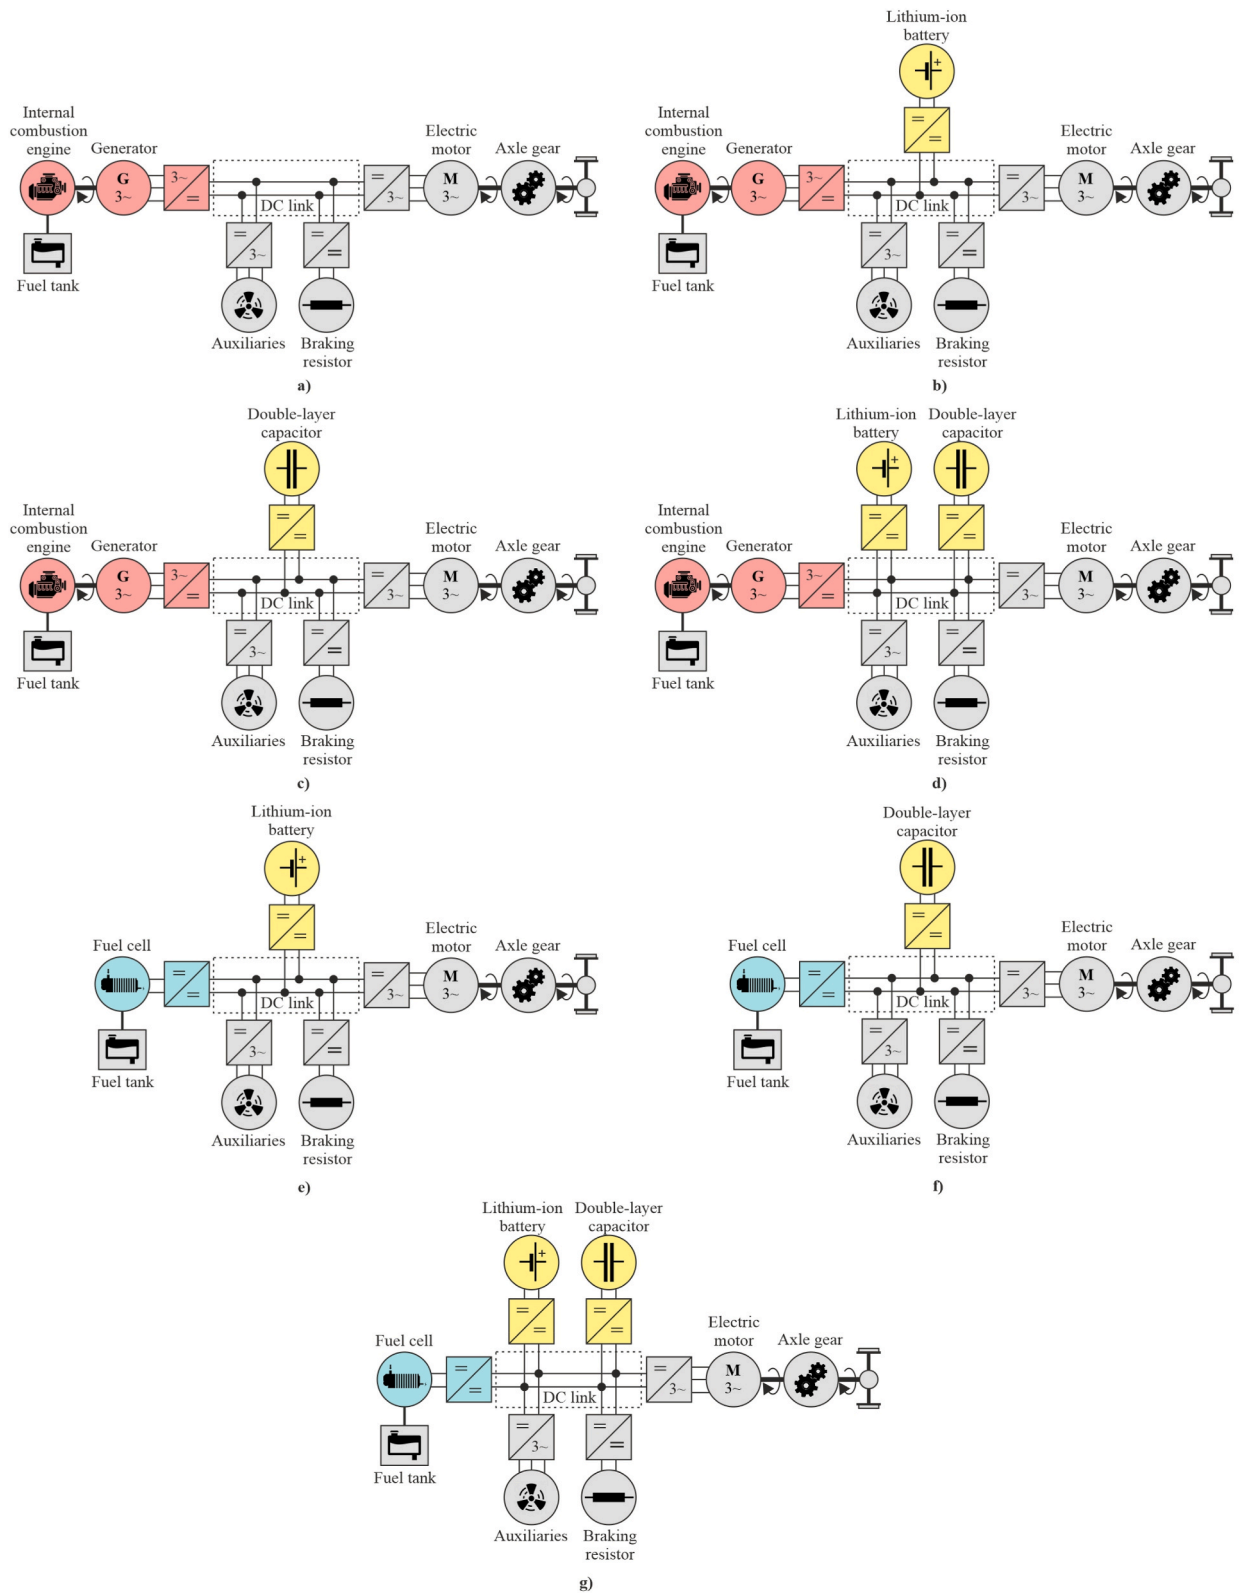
Internal combustion engine
Generator
G
3~
3~
=
DC link
=
3~
Electric motor
M
3~
Axle gear
Fuel tank
=
3~
=
=
Auxiliaries
Braking resistor
a)

Lithium-ion battery
=
=
Internal combustion engine
Generator
G
3~
3~
=
DC link
=
3~
Electric motor
M
3~
Axle gear
Fuel tank
=
3~
=
=
Auxiliaries
Braking resistor
b)

Double-layer capacitor
=
=
Internal combustion engine
Generator
G
3~
3~
=
DC link
=
3~
Electric motor
M
3~
Axle gear
Fuel tank
=
3~
=
=
Auxiliaries
Braking resistor
c)

Lithium-ion battery
Double-layer capacitor
=
=
=
=
Internal combustion engine
Generator
G
3~
3~
=
DC link
=
3~
Electric motor
M
3~
Axle gear
Fuel tank
=
3~
=
=
Auxiliaries
Braking resistor
d)

Lithium-ion battery
=
=
Fuel cell
=
=
DC link
=
3~
Electric motor
M
3~
Axle gear
Fuel tank
=
3~
=
=
Auxiliaries
Braking resistor
e)

Double-layer capacitor
=
=
Fuel cell
=
=
DC link
=
3~
Electric motor
M
3~
Axle gear
Fuel tank
=
3~
=
=
Auxiliaries
Braking resistor
f)

Lithium-ion battery
Double-layer capacitor
=
=
=
=
Fuel cell
=
=
DC link
=
3~
Electric motor
M
3~
Axle gear
Fuel tank
=
3~
=
=
Auxiliaries
Braking resistor
g)